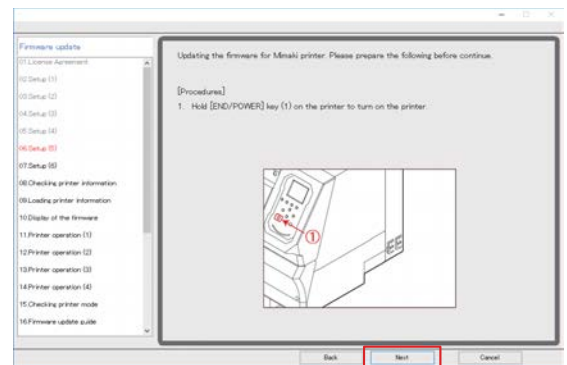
Firmware update
01.License Agreement
02.Setup (1)
03.Setup (2)
04.Setup (3)
05.Setup (4)
06.Setup (5)
07.Setup (6)
08.Checking printer information
09.Loading printer information
10.Display of the firmware
11.Printer operation (1)
12.Printer operation (2)
13.Printer operation (3)
14.Printer operation (4)
15.Checking printer mode
16.Firmware update guide

Updating the firmware for Mimaki printer. Please prepare the following before continue.

[Procedures]
1. Hold [END/POWER] key (1) on the printer to turn on the printer.

①

Back
Next
Cancel